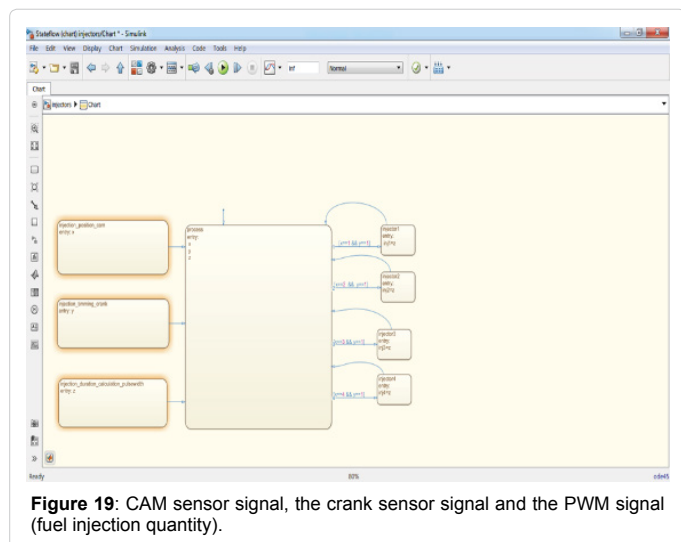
Stateflow (chart) injectors/Chart * - Simulink

File Edit View Display Chart Simulation Analysis Code Tools Help

inf

Normal

Chart

injectors ▶ Chart

injection_position_cam
entry: x

injection_timing_crank
entry: y

injection_duration_calculation_pulsewidth
entry: z

process
entry:
x
y
z

[x==1 && y==1]

[x==2 && y==1]

[x==3 && y==1]

[x==4 && y==1]

injector1
entry:
inj1=z

injector2
entry:
inj2=z

injector3
entry:
inj3=z

injector4
entry:
inj4=z

Ready

80%

ode45

**Figure 19**: CAM sensor signal, the crank sensor signal and the PWM signal (fuel injection quantity).